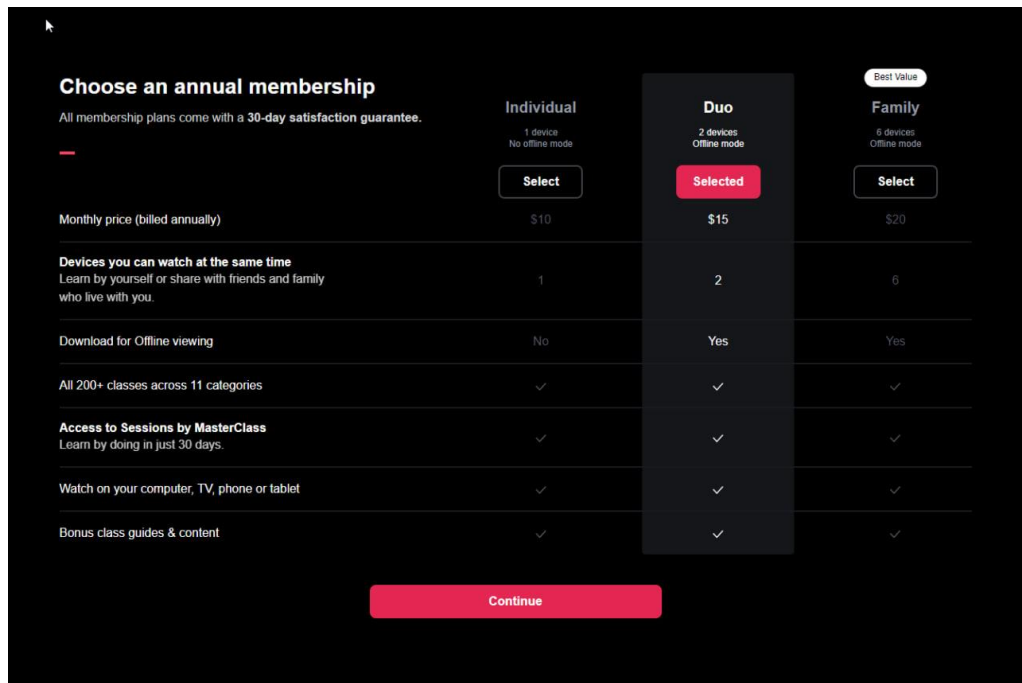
Choose an annual membership

All membership plans come with a 30-day satisfaction guarantee.

| | Individual<br>1 device<br>No offline mode<br>Select | Duo<br>2 devices<br>Offline mode<br>Selected | Best Value<br>Family<br>6 devices<br>Offline mode<br>Select |
|---|---|---|---|
| Monthly price (billed annually) | \$10 | \$15 | \$20 |
| Devices you can watch at the same time<br>Learn by yourself or share with friends and family who live with you. | 1 | 2 | 6 |
| Download for Offline viewing | No | Yes | Yes |
| All 200+ classes across 11 categories | ✓ | ✓ | ✓ |
| Access to Sessions by MasterClass<br>Learn by doing in just 30 days. | ✓ | ✓ | ✓ |
| Watch on your computer, TV, phone or tablet | ✓ | ✓ | ✓ |
| Bonus class guides & content | ✓ | ✓ | ✓ |

Continue